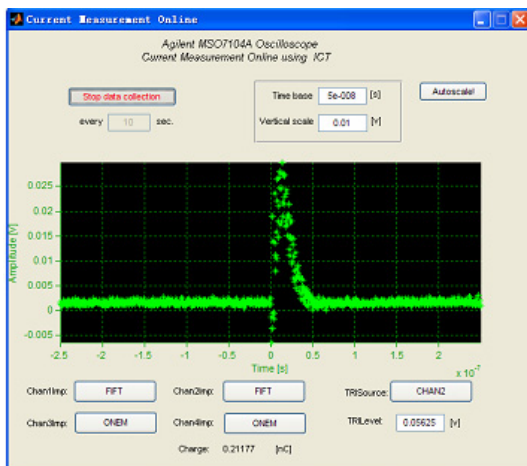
Current Measurement Online

Agilent MSO7104A Oscilloscope
Current Measurement Online using ICT

Stop data collection

every 10 sec.

Time base 5e-008 [s]

Vertical scale 0.01 [V]

Autoscale!

Amplitude [V]

0.025
0.02
0.015
0.01
0.005
0
-0.005

-2.5 -2 -1.5 -1 -0.5 0 0.5 1 1.5 2

$x\ 10^{-7}$

Time [s]

Chan1Imp: FIFT

Chan2Imp: FIFT

TRISource: CHAN2

Chan3Imp: ONEM

Chan4Imp: ONEM

TRILevel: 0.05625 [V]

Charge: 0.21177 [nC]